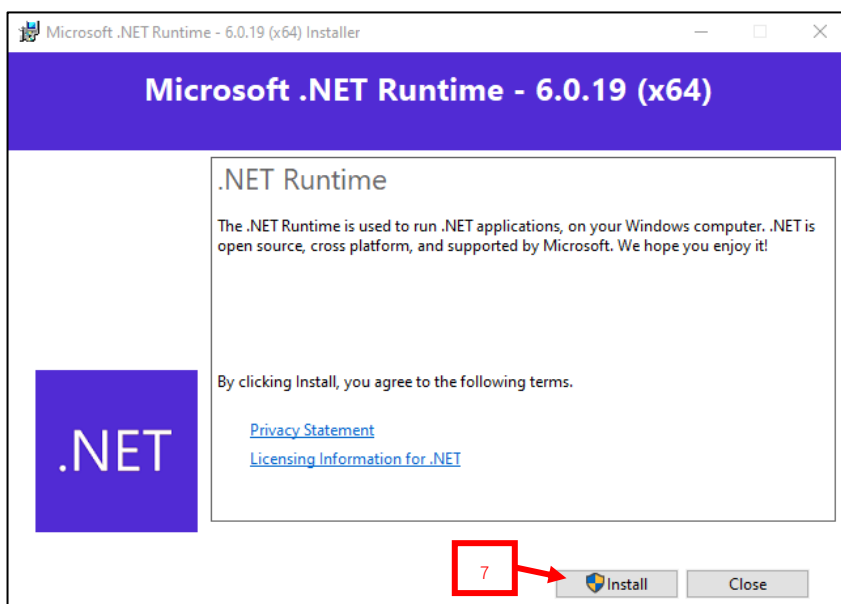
Microsoft .NET Runtime - 6.0.19 (x64) Installer

Microsoft .NET Runtime - 6.0.19 (x64)

.NET Runtime

The .NET Runtime is used to run .NET applications, on your Windows computer. .NET is open source, cross platform, and supported by Microsoft. We hope you enjoy it!

By clicking Install, you agree to the following terms.

Privacy Statement

Licensing Information for .NET

.NET

7

Install

Close